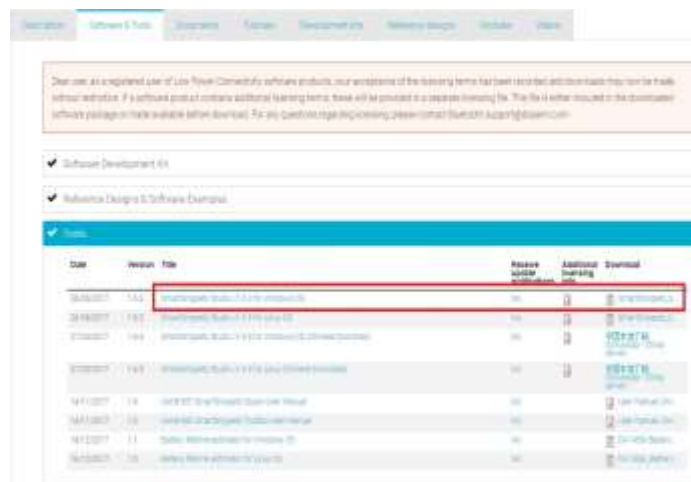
Description | Software & Tools | Documents | Tutorials | Development Kits | Reference designs | Modules | Videos

Dear user, as a registered user of Low Power Connectivity software products, our acceptance of the licensing terms has been recorded and downloads may now be made without restriction. If a software product contains additional licensing terms, these will be provided in a separate licensing file. This file is either included in the downloaded software package or made available before download. For any questions regarding licensing, please contact Bluetooth support@dialsemi.com

Software Development Kit

Reference Designs & Software Examples

Tools

| Date | Version | Title | Receive update notifications | Additional licensing info | Download |
|---|---|---|---|---|---|
| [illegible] | 1.6.3 | SmartSnippets Studio 1.6.3 for Windows OS | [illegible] | | SmartSnippets_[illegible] |
| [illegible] | 1.6.3 | SmartSnippets Studio 1.6.3 for Linux OS | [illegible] | | SmartSnippets_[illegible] |
| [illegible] | 1.6.4 | SmartSnippets Studio 1.6.4 for Windows OS (Chinese Download) | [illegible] | | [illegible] |
| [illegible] | 1.6.3 | SmartSnippets Studio 1.6.3 for Linux (Chinese Download) | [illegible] | | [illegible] |
| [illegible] | 1.6 | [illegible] SmartSnippets Studio User Manual | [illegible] | | User Manual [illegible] |
| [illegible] | 1.6 | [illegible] SmartSnippets Toolbox User Manual | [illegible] | | User Manual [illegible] |
| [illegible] | 1.1 | Battery lifetime estimator for Windows OS | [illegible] | | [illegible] |
| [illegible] | 1.0 | Battery lifetime estimator for Linux OS | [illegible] | | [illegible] |